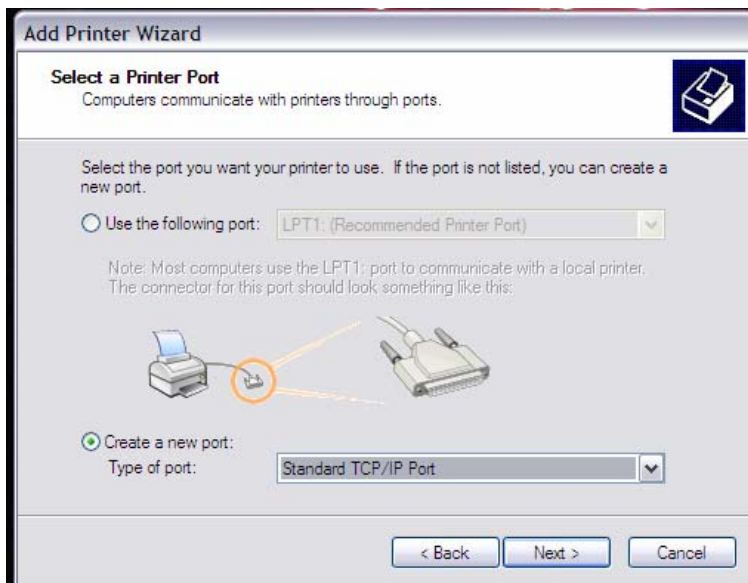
Add Printer Wizard

Select a Printer Port
Computers communicate with printers through ports.

Select the port you want your printer to use. If the port is not listed, you can create a new port.

Use the following port: LPT1: (Recommended Printer Port)

Note: Most computers use the LPT1: port to communicate with a local printer. The connector for this port should look something like this:

Create a new port:
Type of port: Standard TCP/IP Port

< Back  Next >  Cancel